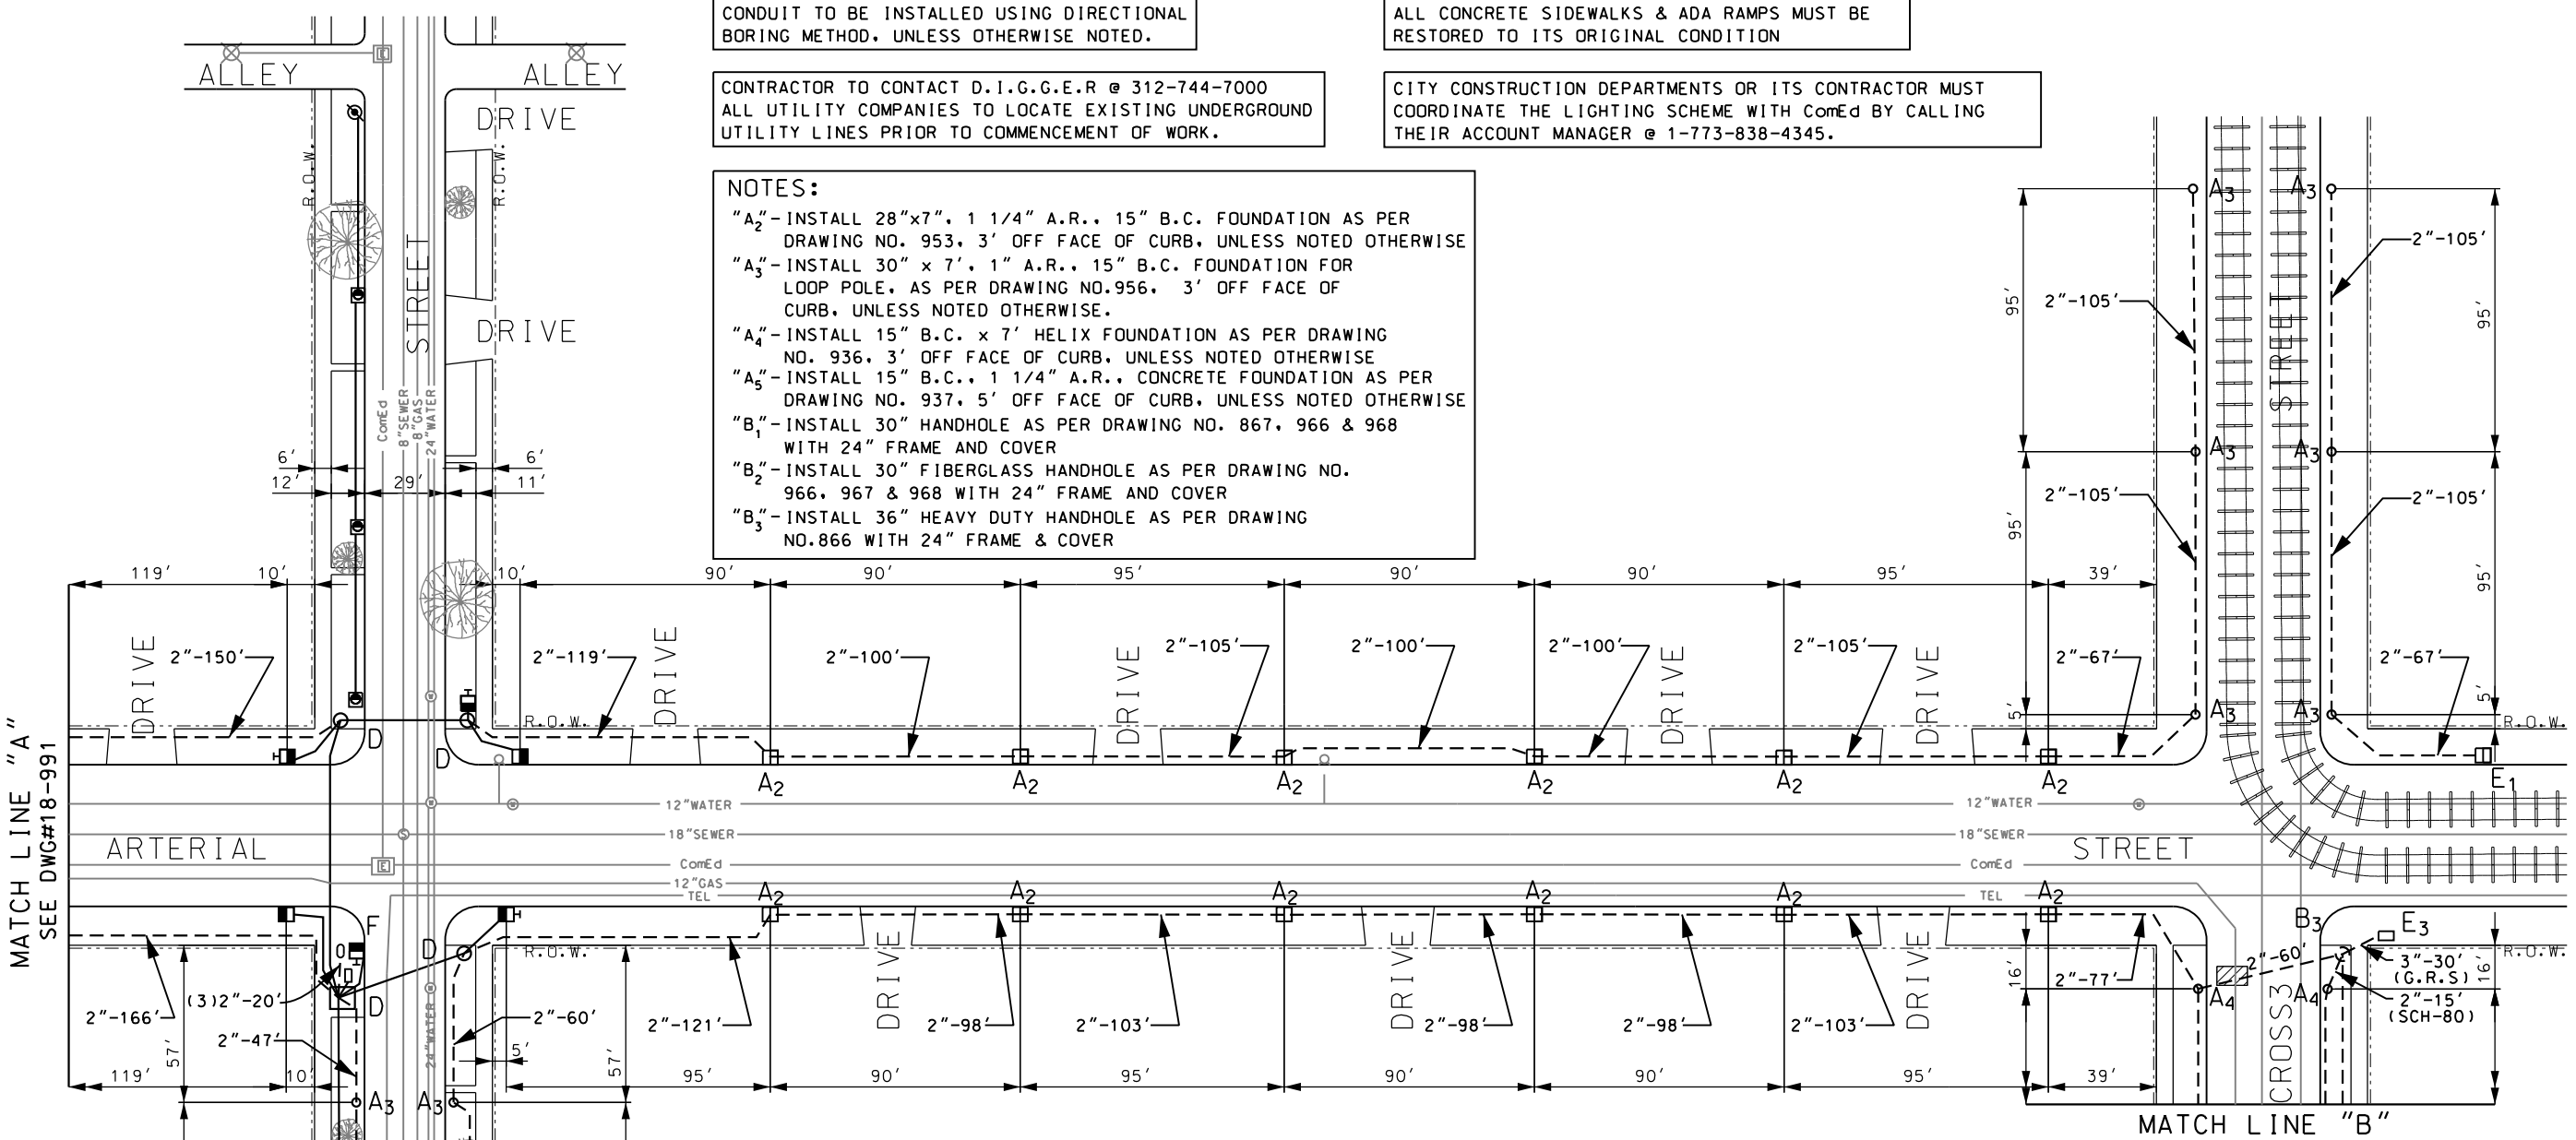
CONDUIT TO BE INSTALLED USING DIRECTIONAL BORING METHOD, UNLESS OTHERWISE NOTED.

ALL CONCRETE SIDEWALKS & ADA RAMPS MUST BE RESTORED TO ITS ORIGINAL CONDITION

CONTRACTOR TO CONTACT D.I.G.G.E.R @ 312-744-7000 ALL UTILITY COMPANIES TO LOCATE EXISTING UNDERGROUND UTILITY LINES PRIOR TO COMMENCEMENT OF WORK.

CITY CONSTRUCTION DEPARTMENTS OR ITS CONTRACTOR MUST COORDINATE THE LIGHTING SCHEME WITH ComEd BY CALLING THEIR ACCOUNT MANAGER @ 1-773-838-4345.

NOTES:
"$A_2$"- INSTALL 28"x7", 1 1/4" A.R., 15" B.C. FOUNDATION AS PER DRAWING NO. 953, 3' OFF FACE OF CURB, UNLESS NOTED OTHERWISE
"$A_3$"- INSTALL 30" x 7', 1" A.R., 15" B.C. FOUNDATION FOR LOOP POLE, AS PER DRAWING NO.956, 3' OFF FACE OF CURB, UNLESS NOTED OTHERWISE.
"$A_4$"- INSTALL 15" B.C. x 7' HELIX FOUNDATION AS PER DRAWING NO. 936, 3' OFF FACE OF CURB, UNLESS NOTED OTHERWISE
"$A_5$"- INSTALL 15" B.C., 1 1/4" A.R., CONCRETE FOUNDATION AS PER DRAWING NO. 937, 5' OFF FACE OF CURB, UNLESS NOTED OTHERWISE
"$B_1$"- INSTALL 30" HANDHOLE AS PER DRAWING NO. 867, 966 & 968 WITH 24" FRAME AND COVER
"$B_2$"- INSTALL 30" FIBERGLASS HANDHOLE AS PER DRAWING NO. 966, 967 & 968 WITH 24" FRAME AND COVER
"$B_3$"- INSTALL 36" HEAVY DUTY HANDHOLE AS PER DRAWING NO.866 WITH 24" FRAME & COVER

ALLEY ALLEY DRIVE DRIVE STREET R.O.W. R.O.W. ComEd 8"SEWER 8"GAS 24"WATER
6' 12' 29' 6' 11'
119' 10' 10' 90' 90' 95' 90' 90' 95' 39'
DRIVE 2"-150' 2"-119' DRIVE 2"-100' DRIVE 2"-105' 2"-100' 2"-100' DRIVE 2"-105' DRIVE 2"-67' 2"-67'
$A_3$ $A_3$ 95' 2"-105' 2"-105' 95' STREET $A_3$ $A_3$ 95' 2"-105' 2"-105' 95' 5' 5' $A_3$ $A_3$ R.O.W.
D D $A_2$ $A_2$ $A_2$ $A_2$ $A_2$ $A_2$ $E_1$
MATCH LINE "A" SEE DWG#18-991
ARTERIAL 12"WATER 18"SEWER ComEd 12"GAS TEL 12"WATER 18"SEWER ComEd TEL STREET
$A_2$ $A_2$ $A_2$ $A_2$ $A_2$ $A_2$ F D D D R.O.W. $B_3$ $E_3$ R.O.W.
2"-166' (3)2"-20' 2"-47' 2"-60' 2"-121' DRIVE 2"-98' 2"-103' DRIVE 2"-98' 2"-98' 2"-103' DRIVE 16' 2"-77' 2"-60' $A_4$ $A_4$ 3"-30' (G.R.S) 16' 2"-15' (SCH-80) CROSS3
57' 5' 57' 24"WATER
119' 10' 95' 90' 95' 90' 90' 95' 39'
$A_3$ $A_3$
MATCH LINE "B"